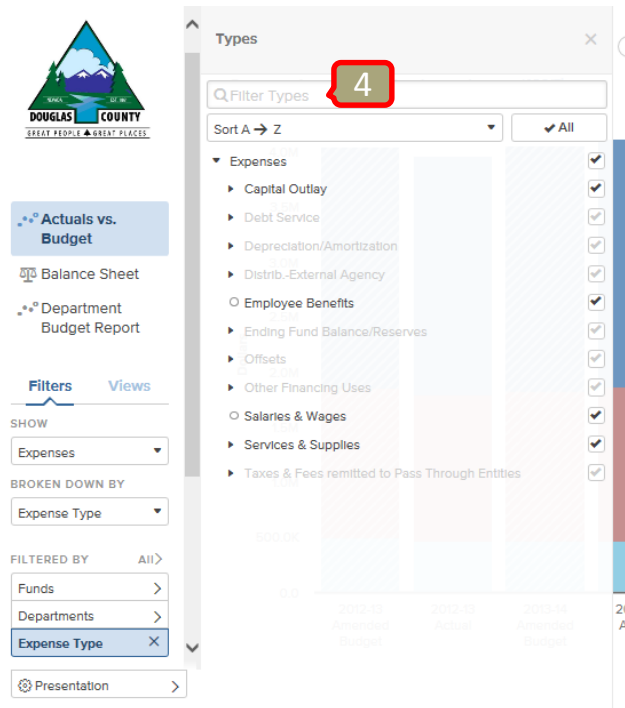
DOUGLAS COUNTY
GREAT PEOPLE GREAT PLACES

Actuals vs. Budget
Balance Sheet
Department Budget Report

Filters Views

SHOW
Expenses

BROKEN DOWN BY
Expense Type

FILTERED BY All
Funds
Departments
Expense Type

Presentation

Types
4
Filter Types
Sort A → Z
All

Expenses
Capital Outlay
Debt Service
Depreciation/Amortization
Distrib.-External Agency
Employee Benefits
Ending Fund Balance/Reserves
Offsets
Other Financing Uses
Salaries & Wages
Services & Supplies
Taxes & Fees remitted to Pass Through Entities